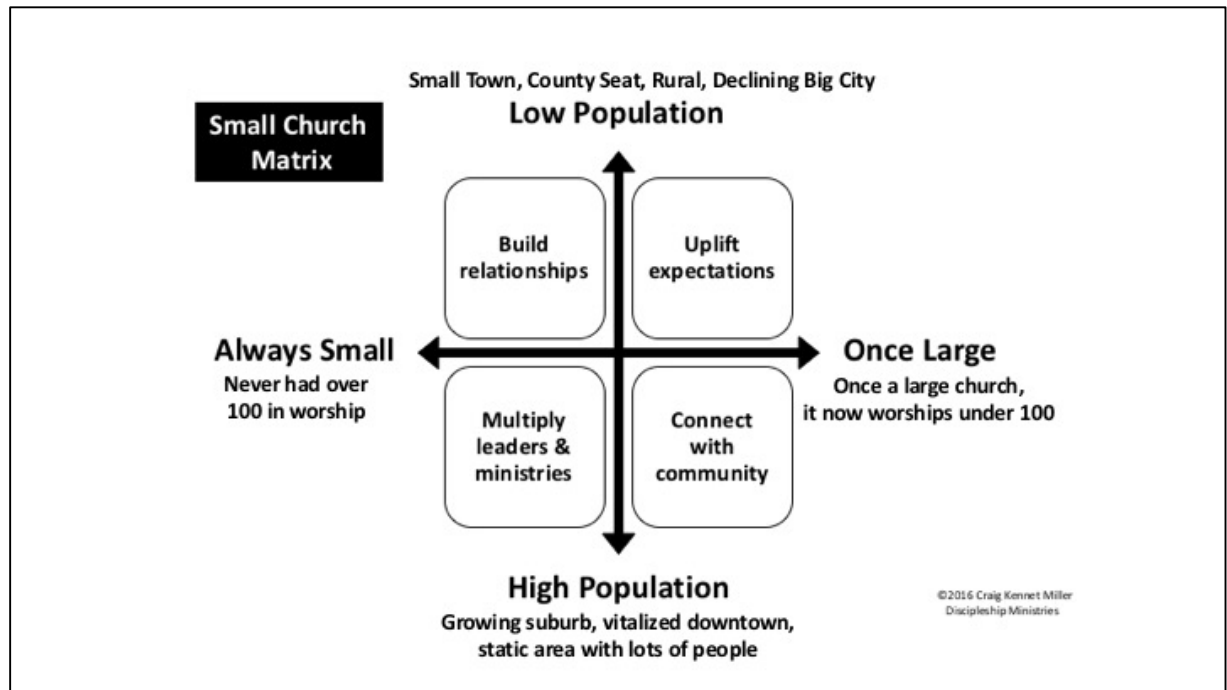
Small Church Matrix

Small Town, County Seat, Rural, Declining Big City
Low Population

Build relationships

Uplift expectations

Always Small
Never had over 100 in worship

Once Large
Once a large church, it now worships under 100

Multiply leaders & ministries

Connect with community

High Population
Growing suburb, vitalized downtown, static area with lots of people

©2016 Craig Kennet Miller
Discipleship Ministries